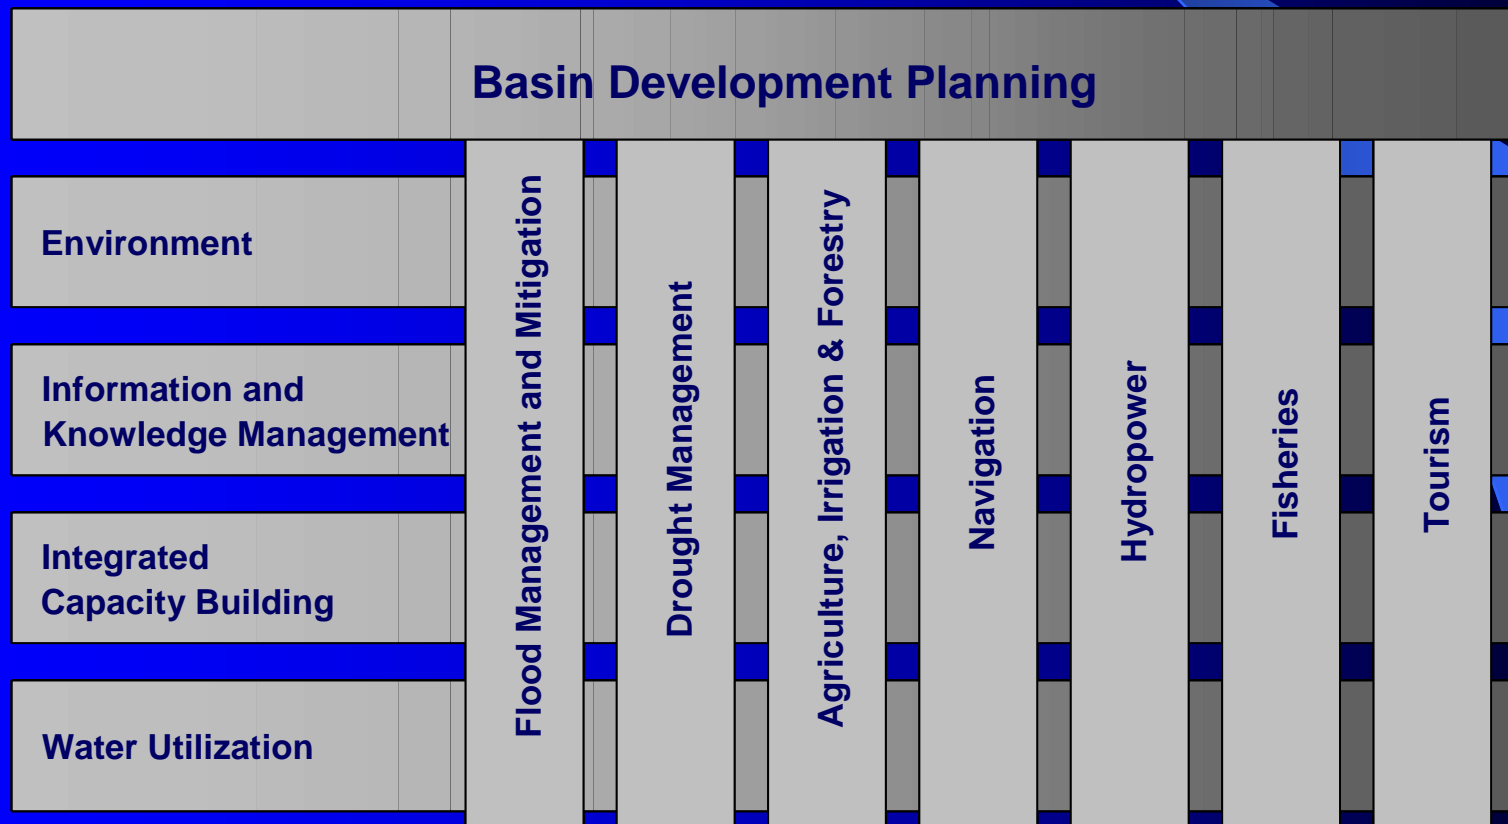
Basin Development Planning

Environment

Information and Knowledge Management

Integrated Capacity Building

Water Utilization

Flood Management and Mitigation

Drought Management

Agriculture, Irrigation & Forestry

Navigation

Hydropower

Fisheries

Tourism